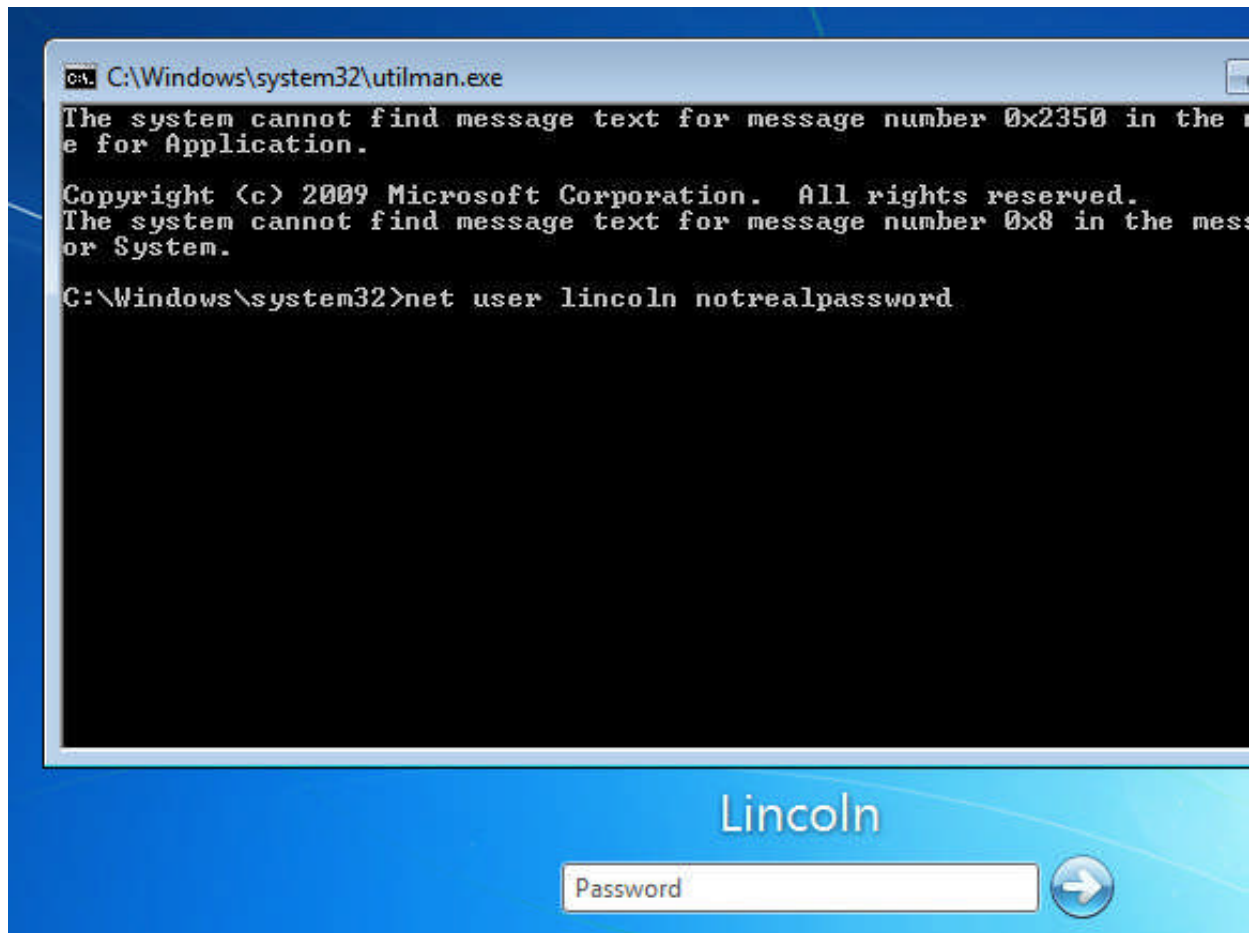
C:\Windows\system32\utilman.exe

The system cannot find message text for message number 0x2350 in the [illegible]
e for Application.

Copyright (c) 2009 Microsoft Corporation. All rights reserved.
The system cannot find message text for message number 0x8 in the mess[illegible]
or System.

C:\Windows\system32>net user lincoln notrealpassword

Lincoln

Password